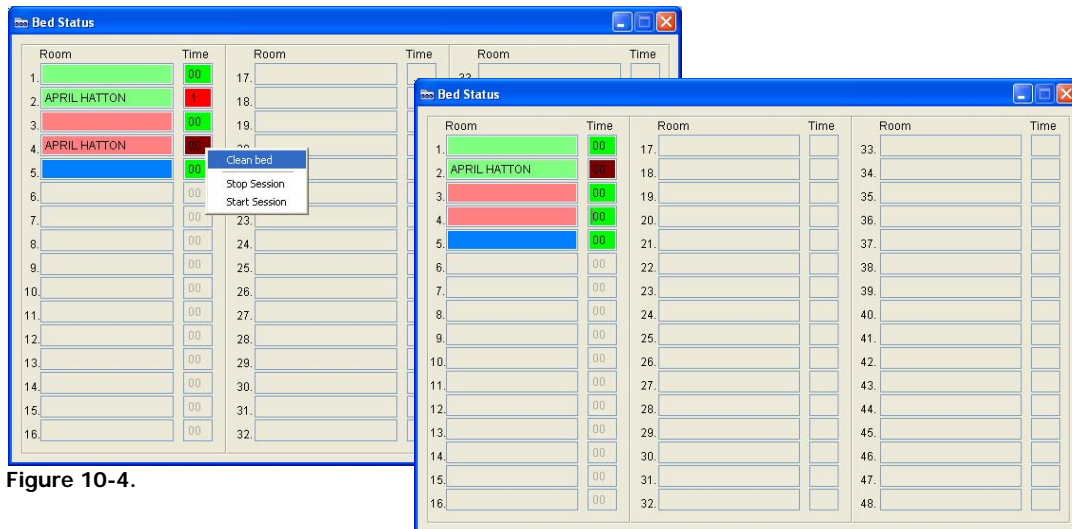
Bed Status

Room Time Room Time Room Time

1. 00 17. 33.
2. APRIL HATTON 1 18.
3. 00 19.
4. APRIL HATTON 20.
5. 00
6. 00
7. 00 23.
8. 00 24.
9. 00 25.
10. 00 26.
11. 00 27.
12. 00 28.
13. 00 29.
14. 00 30.
15. 00 31.
16. 00 32.

Clean bed
Stop Session
Start Session

Figure 10-4.

Bed Status

| Room | Time | Room | Time | Room | Time |
|---|---|---|---|---|---|
| 1. | 00 | 17. | | 33. | |
| 2. APRIL HATTON | 00 | 18. | | 34. | |
| 3. | 00 | 19. | | 35. | |
| 4. | 00 | 20. | | 36. | |
| 5. | 00 | 21. | | 37. | |
| 6. | 00 | 22. | | 38. | |
| 7. | 00 | 23. | | 39. | |
| 8. | 00 | 24. | | 40. | |
| 9. | 00 | 25. | | 41. | |
| 10. | 00 | 26. | | 42. | |
| 11. | 00 | 27. | | 43. | |
| 12. | 00 | 28. | | 44. | |
| 13. | 00 | 29. | | 45. | |
| 14. | 00 | 30. | | 46. | |
| 15. | 00 | 31. | | 47. | |
| 16. | 00 | 32. | | 48. | |